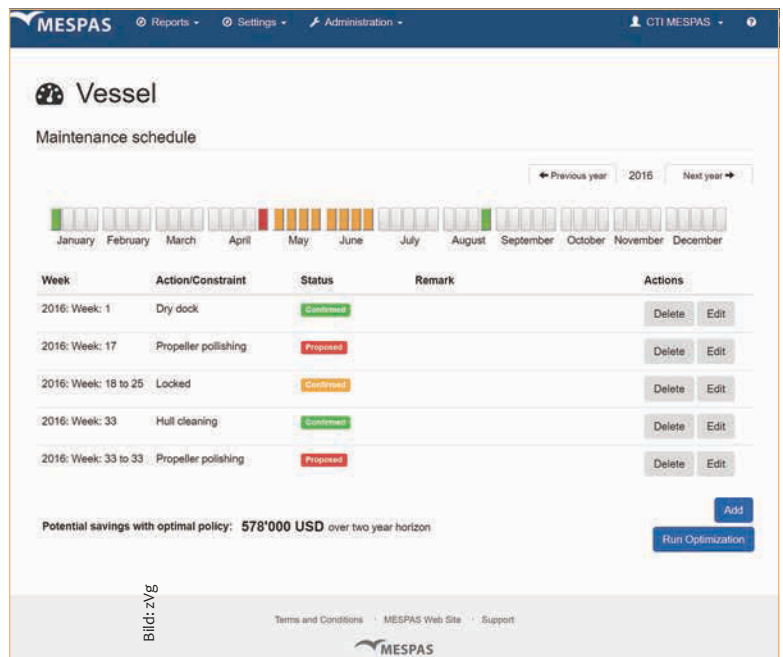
MESPAS Reports ▾ Settings ▾ Administration ▾ CTI MESPAS ▾ ?

Vessel

Maintenance schedule

← Previous year 2016 Next year →

January February March April May June July August September October November December

| Week | Action/Constraint | Status | Remark | Actions |
|---|---|---|---|---|
| 2016: Week: 1 | Dry dock | Confirmed | | Delete Edit |
| 2016: Week: 17 | Propeller pollishing | Proposed | | Delete Edit |
| 2016: Week: 18 to 25 | Locked | Confirmed | | Delete Edit |
| 2016: Week: 33 | Hull cleaning | Confirmed | | Delete Edit |
| 2016: Week: 33 to 33 | Propeller polishing | Proposed | | Delete Edit |

Add

Potential savings with optimal policy: 578'000 USD over two year horizon

Run Optimization

Bild: zVg

Terms and Conditions · MESPAS Web Site · Support

MESPAS